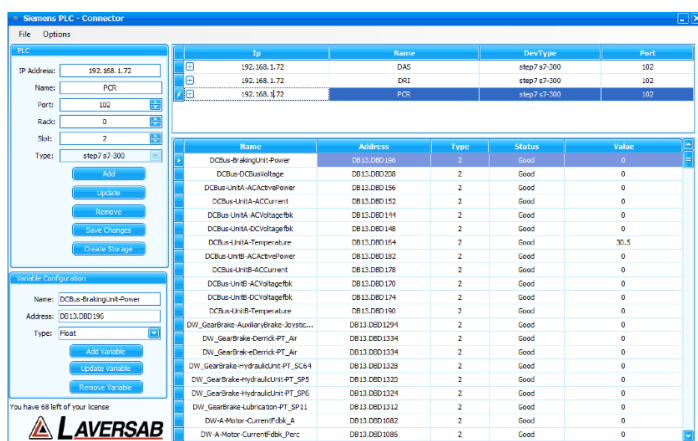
Siemens PLC - Connector

File Options

PLC

IP Address: 192.168.1.72

Name: PCR

Port: 102

Rack: 0

Slot: 2

Type: step7 s7-300

Add

Update

Remove

Save Changes

Create Storage

| Ip | Name | DevType | Port |
|---|---|---|---|
| 192.168.1.72 | DAS | step7 s7-300 | 102 |
| 192.168.1.72 | DRI | step7 s7-300 | 102 |
| 192.168.1.72 | PCR | step7 s7-300 | 102 |

Variable Configuration

Name: DCBus-BrakingUnit-Power

Address: DB13.DBD196

Type: Float

Add Variable

Update Variable

Remove Variable

You have 68 left of your license

LAVERSAB

| Name | Address | Type | Status | Value |
|---|---|---|---|---|
| DCBus-BrakingUnit-Power | DB13.DBD196 | 2 | Good | 0 |
| DCBus-DCBusVoltage | DB13.DBD208 | 2 | Good | 0 |
| DCBus-UnitA-ACActivePower | DB13.DBD156 | 2 | Good | 0 |
| DCBus-UnitA-ACCurrent | DB13.DBD152 | 2 | Good | 0 |
| DCBus-UnitA-ACVoltagefbk | DB13.DBD144 | 2 | Good | 0 |
| DCBus-UnitA-DCVoltagefbk | DB13.DBD148 | 2 | Good | 0 |
| DCBus-UnitA-Temperature | DB13.DBD164 | 2 | Good | 30.5 |
| DCBus-UnitB-ACActivePower | DB13.DBD182 | 2 | Good | 0 |
| DCBus-UnitB-ACCurrent | DB13.DBD178 | 2 | Good | 0 |
| DCBus-UnitB-ACVoltagefbk | DB13.DBD170 | 2 | Good | 0 |
| DCBus-UnitB-DCVoltagefbk | DB13.DBD174 | 2 | Good | 0 |
| DCBus-UnitB-Temperature | DB13.DBD190 | 2 | Good | 0 |
| DW_GearBrake-AuxiliaryBrake-Joystic... | DB13.DBD1294 | 2 | Good | 0 |
| DW_GearBrake-Derrick-PT_Air | DB13.DBD1334 | 2 | Good | 0 |
| DW_GearBrake-eDerrick-PT_Air | DB13.DBD1334 | 2 | Good | 0 |
| DW_GearBrake-HydraulicUnit-PT_SC64 | DB13.DBD1328 | 2 | Good | 0 |
| DW_GearBrake-HydraulicUnit-PT_SP5 | DB13.DBD1320 | 2 | Good | 0 |
| DW_GearBrake-HydraulicUnit-PT_SP6 | DB13.DBD1324 | 2 | Good | 0 |
| DW_GearBrake-Lubrication-PT_SP11 | DB13.DBD1312 | 2 | Good | 0 |
| DW-A-Motor-CurrentFdbk_A | DB13.DBD1082 | 2 | Good | 0 |
| DW-A-Motor-CurrentFdbk_Perc | DB13.DBD1086 | 2 | Good | 0 |